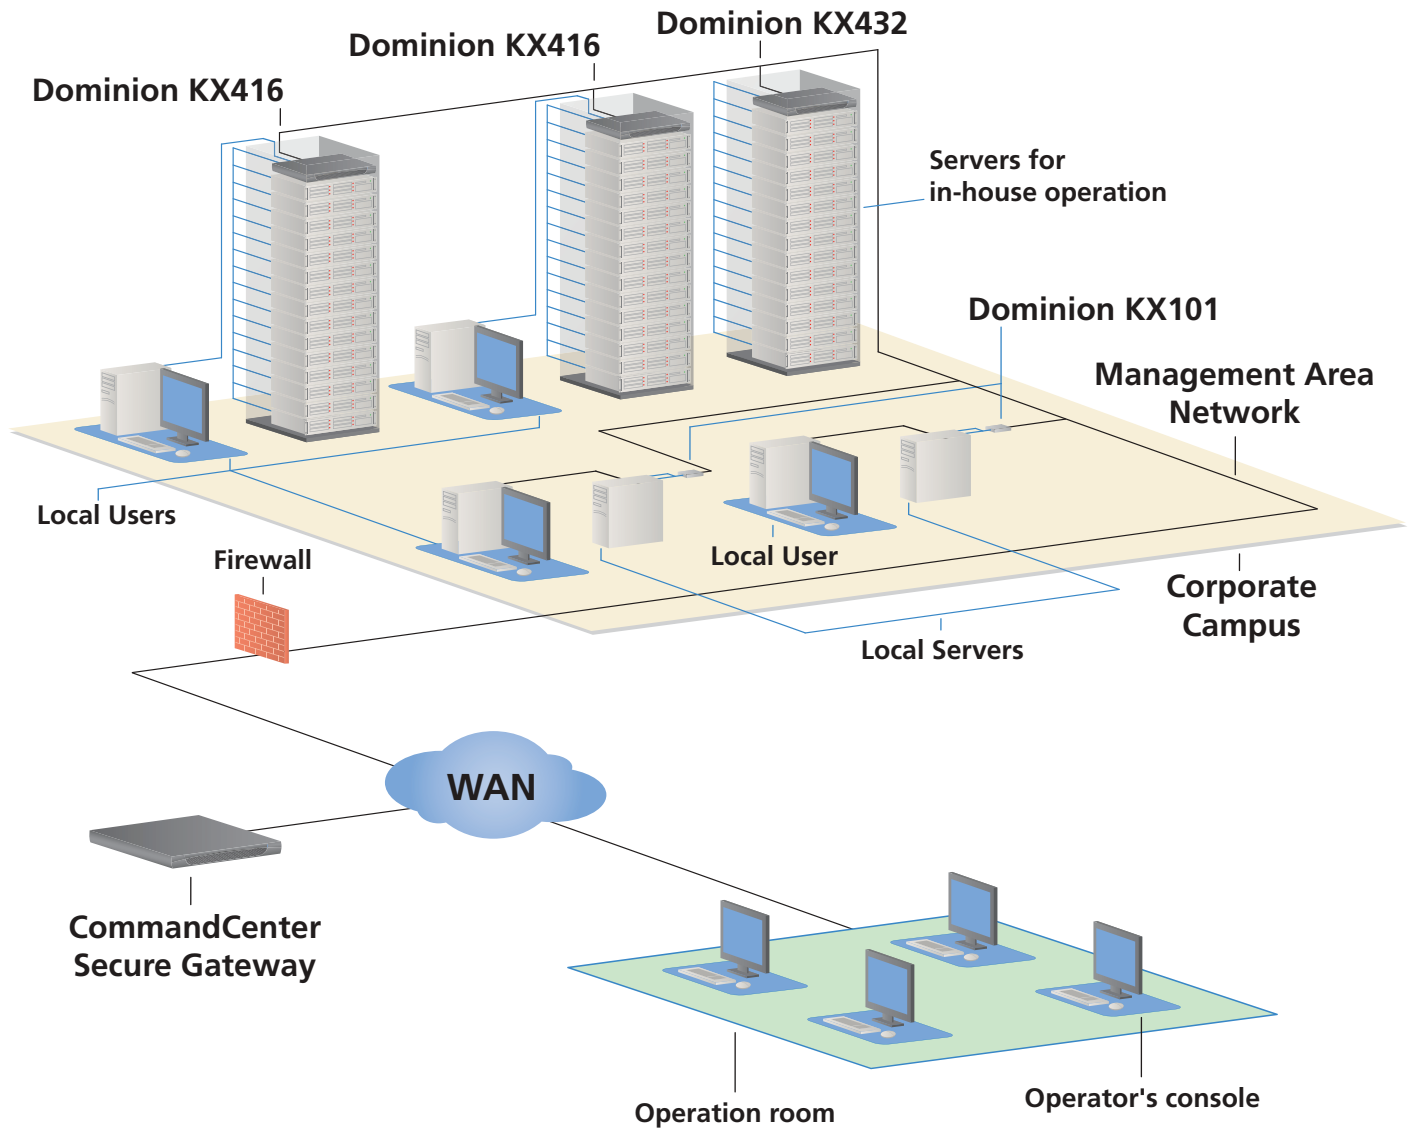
Dominion KX432

Dominion KX416

Dominion KX416

Servers for in-house operation

Dominion KX101

Management Area Network

Local Users

Firewall

Local User

Corporate Campus

Local Servers

WAN

CommandCenter Secure Gateway

Operation room

Operator's console